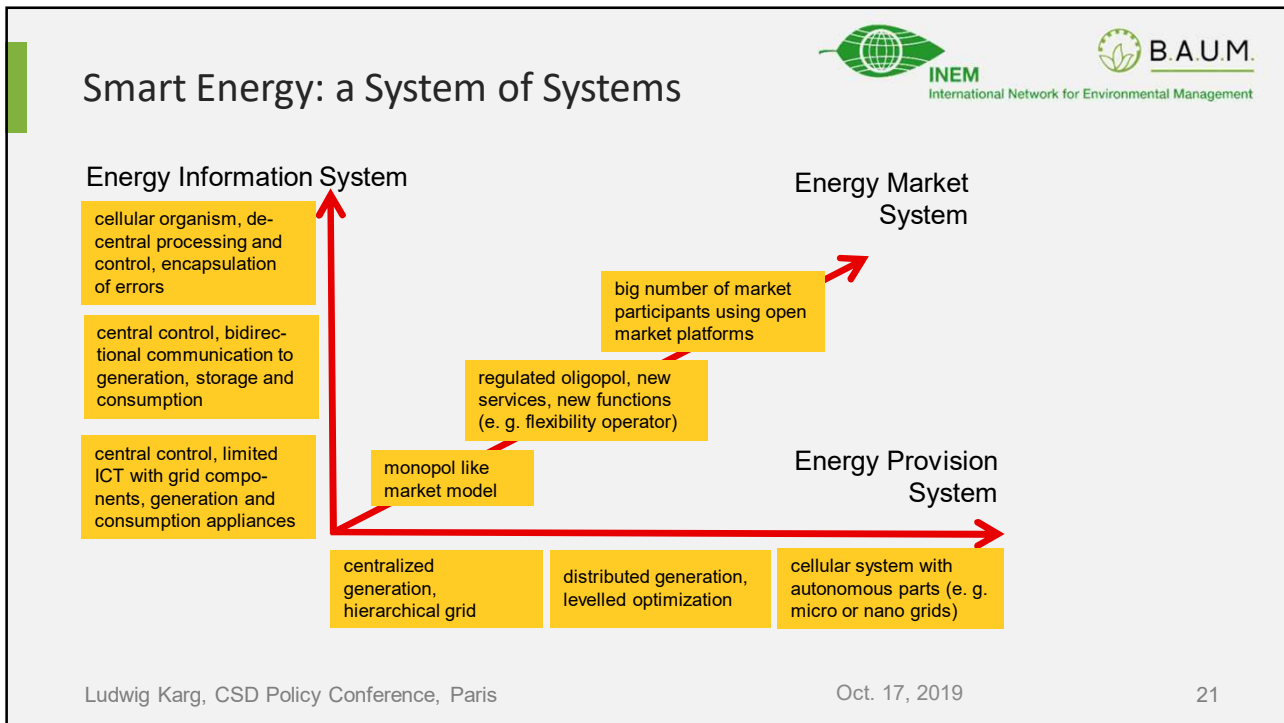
Smart Energy: a System of Systems

INEM
International Network for Environmental Management

B.A.U.M.

Energy Information System

cellular organism, decentral processing and control, encapsulation of errors

central control, bidirectional communication to generation, storage and consumption

central control, limited ICT with grid components, generation and consumption appliances

Energy Market System

big number of market participants using open market platforms

regulated oligopol, new services, new functions (e. g. flexibility operator)

monopol like market model

Energy Provision System

centralized generation, hierarchical grid

distributed generation, levelled optimization

cellular system with autonomous parts (e. g. micro or nano grids)

Ludwig Karg, CSD Policy Conference, Paris

Oct. 17, 2019

21